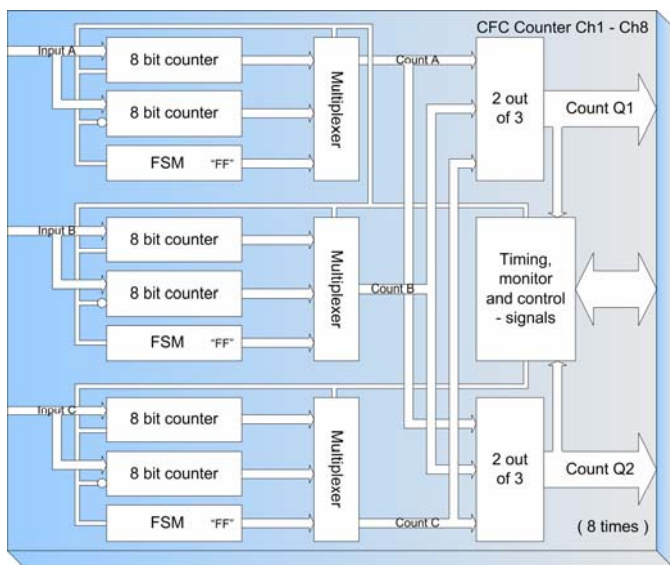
CFC Counter Ch1 - Ch8

Input A
8 bit counter
8 bit counter
FSM "FF"
Multiplexer
Count A

Input B
8 bit counter
8 bit counter
FSM "FF"
Multiplexer
Count B

Input C
8 bit counter
8 bit counter
FSM "FF"
Multiplexer
Count C

2 out of 3
Count Q1

Timing, monitor and control - signals

2 out of 3
Count Q2

( 8 times )